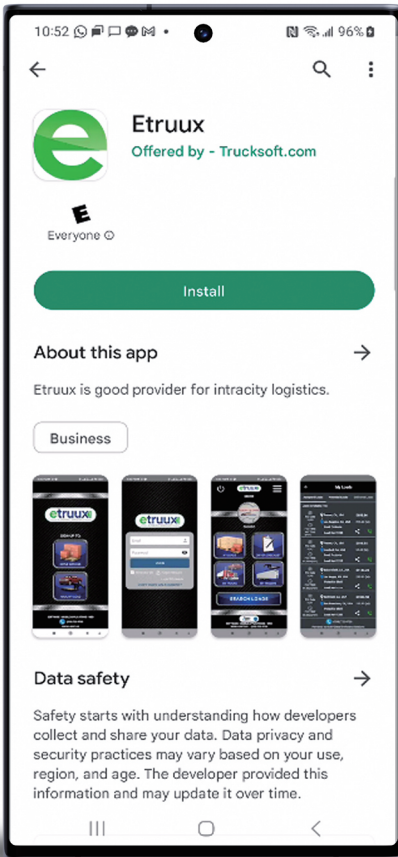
10:52 96%

Etruux
Offered by - Trucksoft.com

E
Everyone

Install

About this app

Etruux is good provider for intracity logistics.

Business

etruux

etruux

SEARCH LOADS

My Loads

Data safety

Safety starts with understanding how developers collect and share your data. Data privacy and security practices may vary based on your use, region, and age. The developer provided this information and may update it over time.